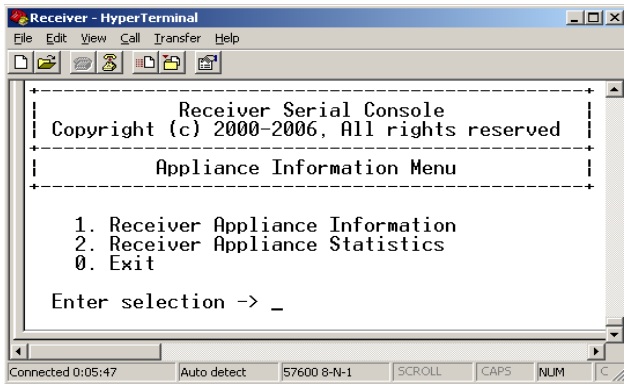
Receiver - HyperTerminal

File Edit View Call Transfer Help

Receiver Serial Console
Copyright (c) 2000-2006, All rights reserved

Appliance Information Menu

1. Receiver Appliance Information
2. Receiver Appliance Statistics
0. Exit

Enter selection -> _

Connected 0:05:47 | Auto detect | 57600 8-N-1 | SCROLL | CAPS | NUM | C